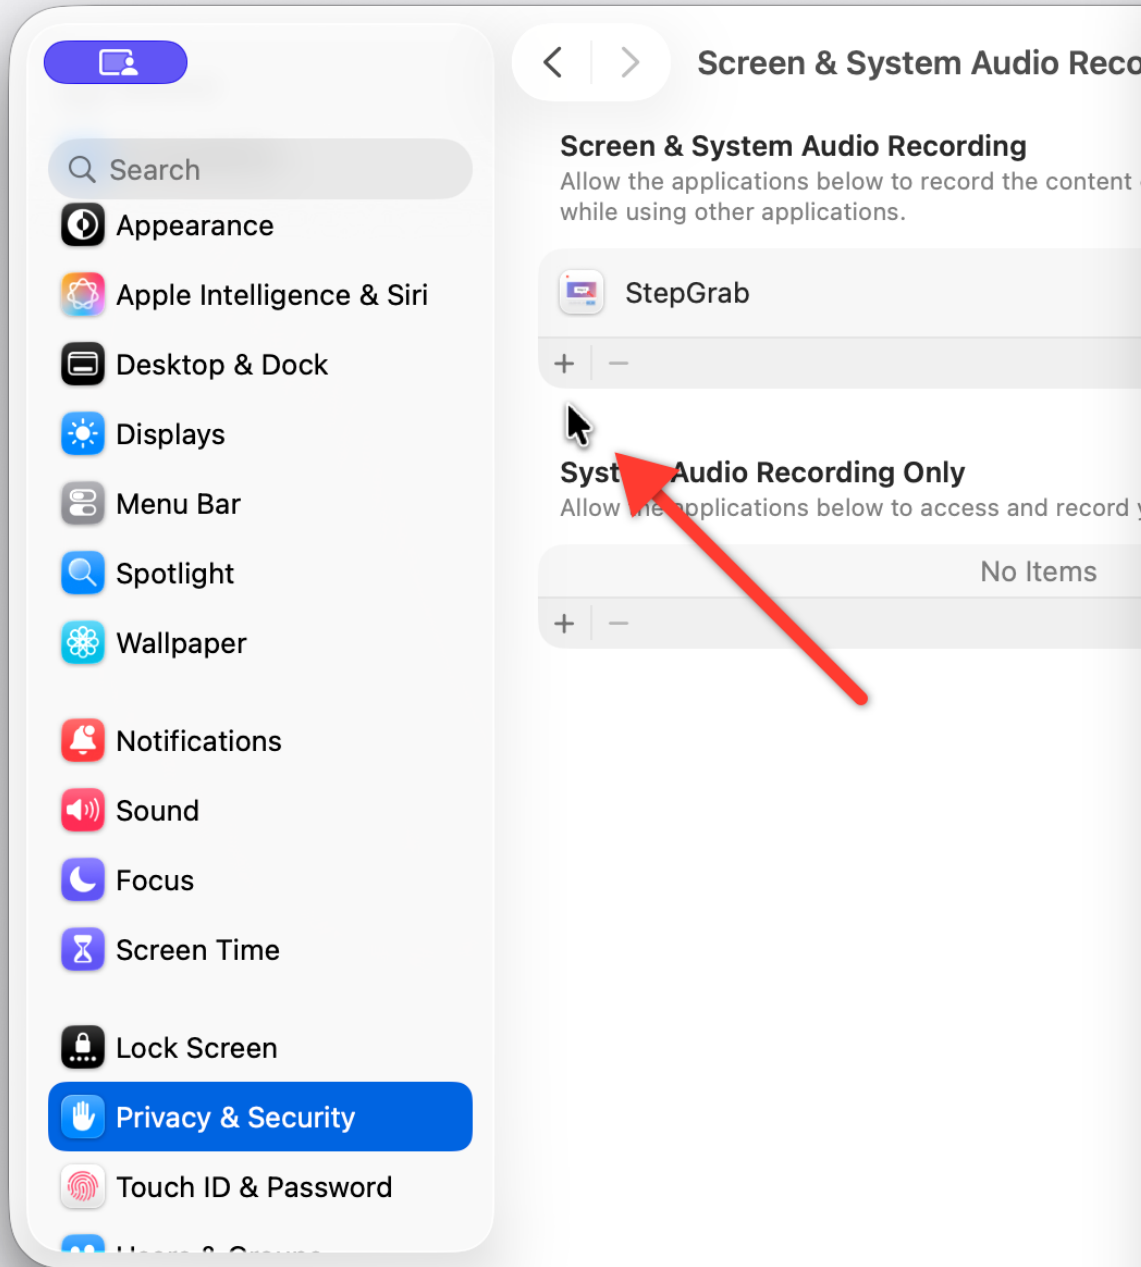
Search

Appearance

Apple Intelligence & Siri

Desktop & Dock

Displays

Menu Bar

Spotlight

Wallpaper

Notifications

Sound

Focus

Screen Time

Lock Screen

Privacy & Security

Touch ID & Password

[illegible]

Screen & System Audio Reco

Screen & System Audio Recording

Allow the applications below to record the content while using other applications.

StepGrab

+ −

Syst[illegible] Audio Recording Only

Allow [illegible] applications below to access and record

No Items

+ −